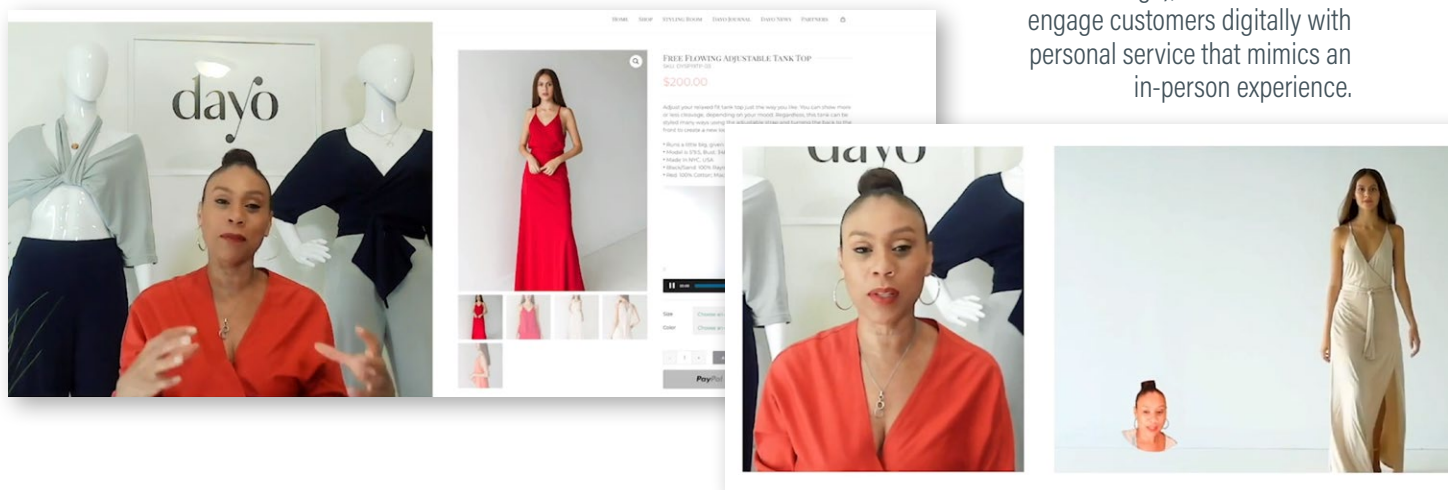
engage customers digitally with personal service that mimics an in-person experience.

dayo

HOME SHOP STYLING ROOM DAYO JOURNAL DAYO NEWS PARTNERS

FREE FLOWING ADJUSTABLE TANK TOP

$200.00

Adjust your newest fit tank top just the way you like. You can show more or less cleavage, depending on your mood. Regardless, this tank can be styled many ways using the adjustable strap and turning the back to the front to create a new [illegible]

• Runs a little big, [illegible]
• Model is 5'9.5, Bust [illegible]
• Made in NYC, USA
• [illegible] 100% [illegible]
• Red: 100% Cotton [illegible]

Size Choose an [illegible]
Color Choose an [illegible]

PayPal

dayo